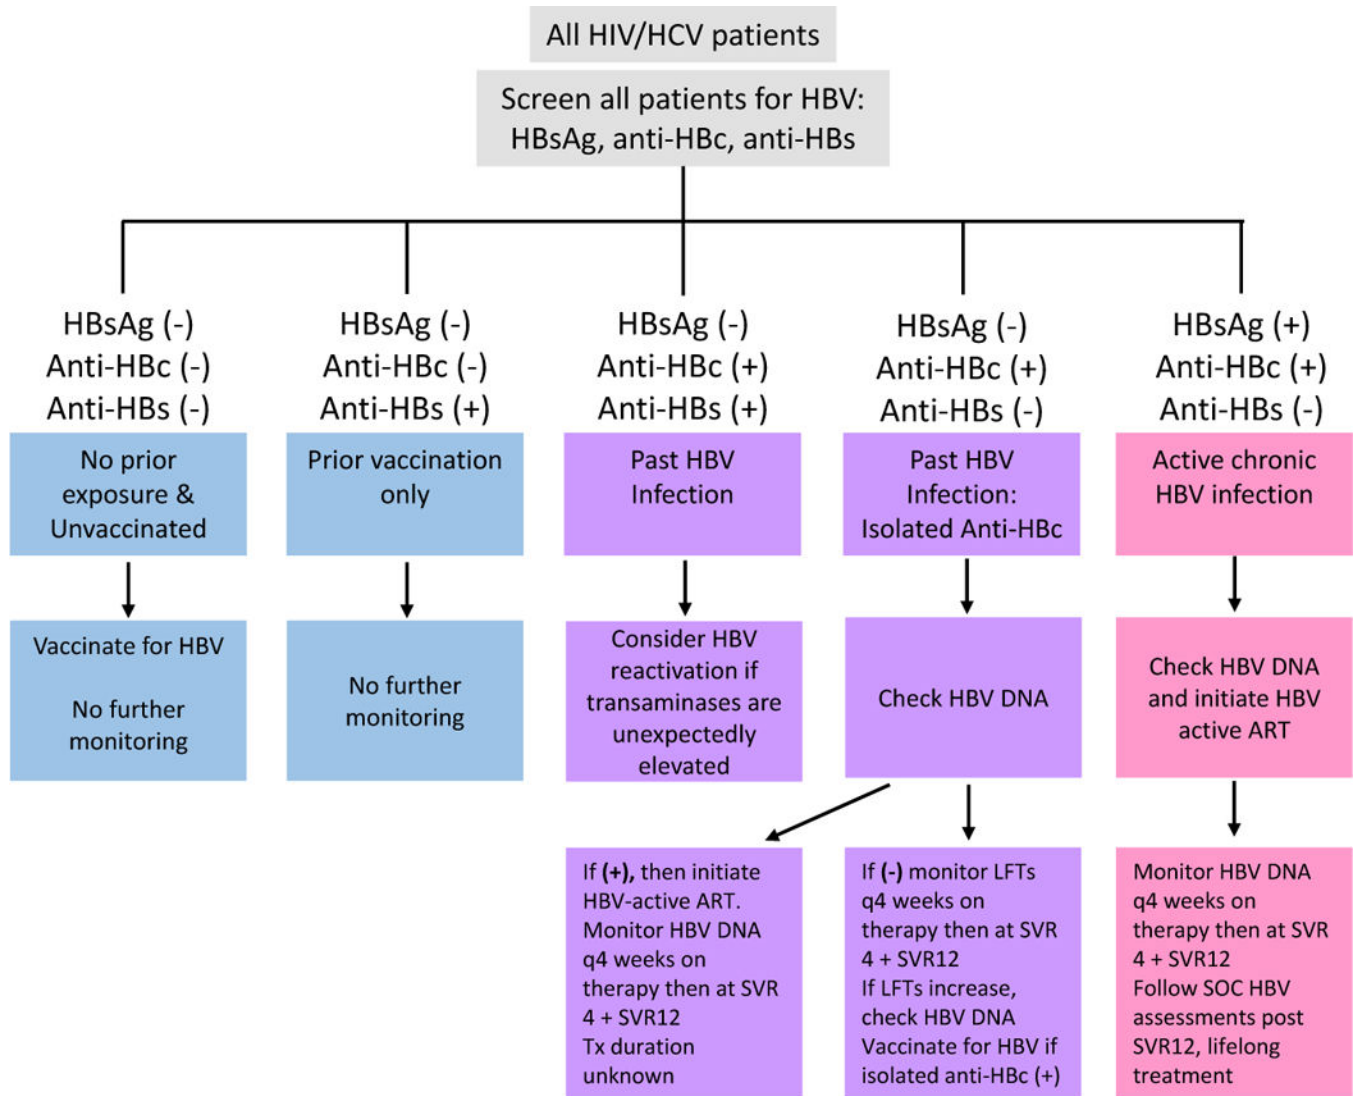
All HIV/HCV patients

Screen all patients for HBV: HBsAg, anti-HBc, anti-HBs

HBsAg (-)
Anti-HBc (-)
Anti-HBs (-)

No prior exposure & Unvaccinated

Vaccinate for HBV

No further monitoring

HBsAg (-)
Anti-HBc (-)
Anti-HBs (+)

Prior vaccination only

No further monitoring

HBsAg (-)
Anti-HBc (+)
Anti-HBs (+)

Past HBV Infection

Consider HBV reactivation if transaminases are unexpectedly elevated

HBsAg (-)
Anti-HBc (+)
Anti-HBs (-)

Past HBV Infection: Isolated Anti-HBc

Check HBV DNA

If **(+)**, then initiate HBV-active ART. Monitor HBV DNA q4 weeks on therapy then at SVR 4 + SVR12
Tx duration unknown

If **(-)** monitor LFTs q4 weeks on therapy then at SVR 4 + SVR12
If LFTs increase, check HBV DNA
Vaccinate for HBV if isolated anti-HBc (+)

HBsAg (+)
Anti-HBc (+)
Anti-HBs (-)

Active chronic HBV infection

Check HBV DNA and initiate HBV active ART

Monitor HBV DNA q4 weeks on therapy then at SVR 4 + SVR12
Follow SOC HBV assessments post SVR12, lifelong treatment